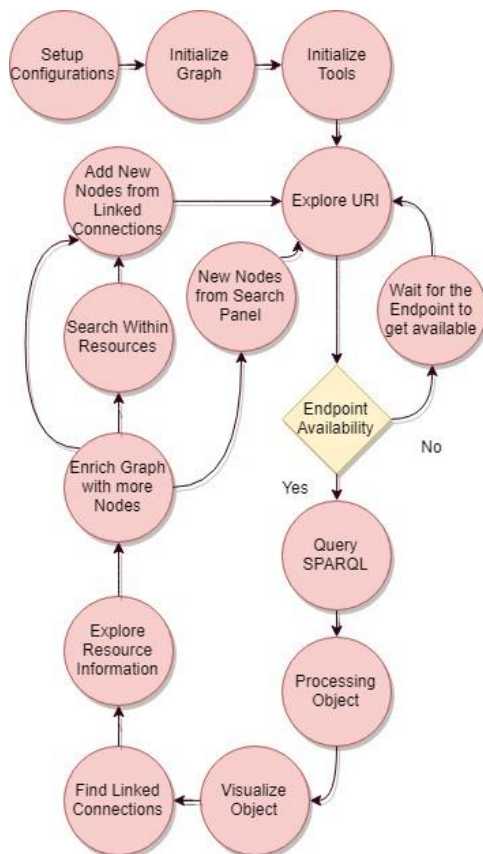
Setup Configurations

Initialize Graph

Initialize Tools

Add New Nodes from Linked Connections

Explore URI

New Nodes from Search Panel

Wait for the Endpoint to get available

Search Within Resources

Endpoint Availability

No

Enrich Graph with more Nodes

Yes

Query SPARQL

Explore Resource Information

Processing Object

Find Linked Connections

Visualize Object